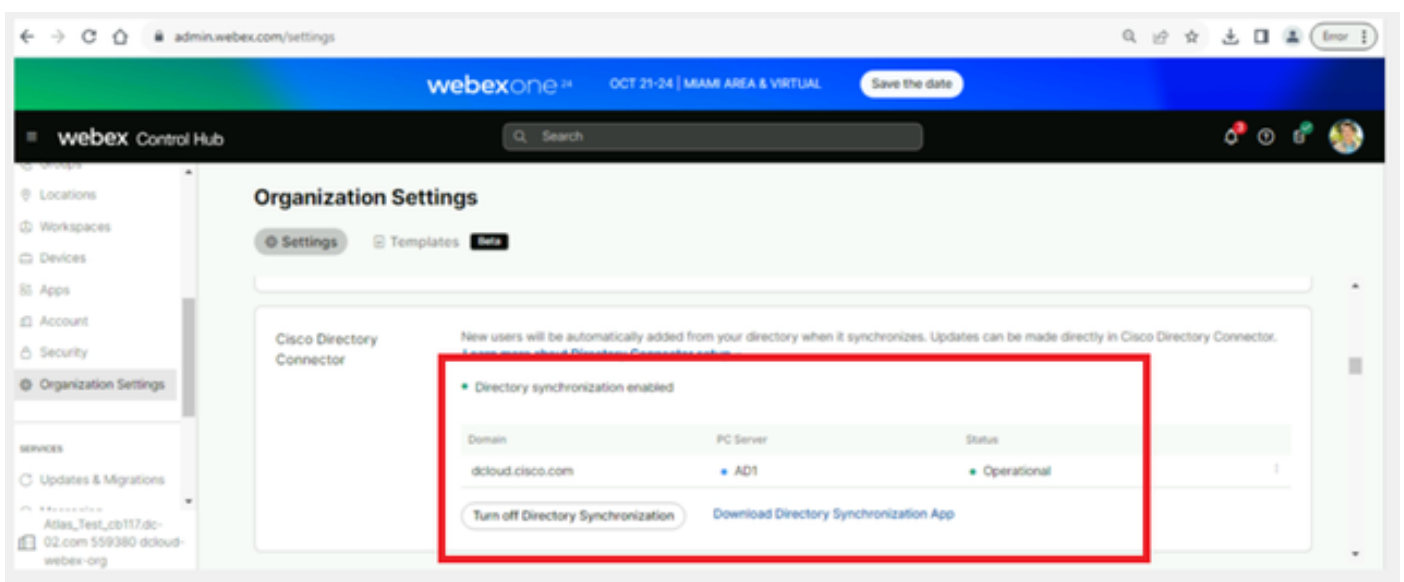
admin.webex.com/settings

Error

webexone 24 OCT 21-24 | MIAMI AREA & VIRTUAL Save the date

webex Control Hub

Search

Groups
Locations
Workspaces
Devices
Apps
Account
Security
Organization Settings

SERVICES
Updates & Migrations
Messaging

Atlas_Test_cb117.dc-02.com 559380 dcloud-webex-org

Organization Settings

Settings Templates Beta

Cisco Directory Connector

New users will be automatically added from your directory when it synchronizes. Updates can be made directly in Cisco Directory Connector. Learn more about Directory Connector setup

Directory synchronization enabled

| Domain | PC Server | Status |
|---|---|---|
| dcloud.cisco.com | AD1 | Operational |

Turn off Directory Synchronization

Download Directory Synchronization App